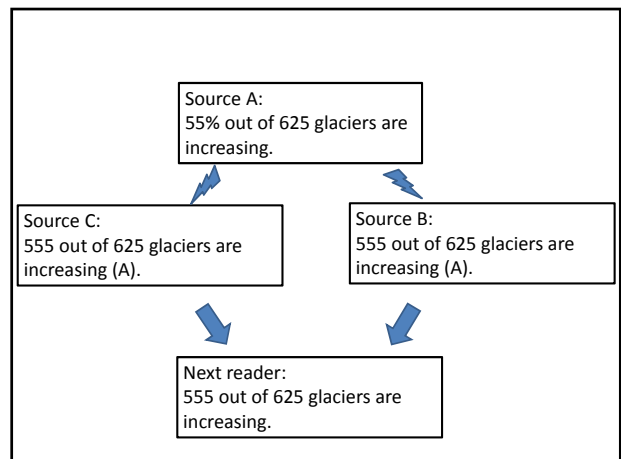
Source A:
55% out of 625 glaciers are increasing.

Source C:
555 out of 625 glaciers are increasing (A).

Source B:
555 out of 625 glaciers are increasing (A).

Next reader:
555 out of 625 glaciers are increasing.